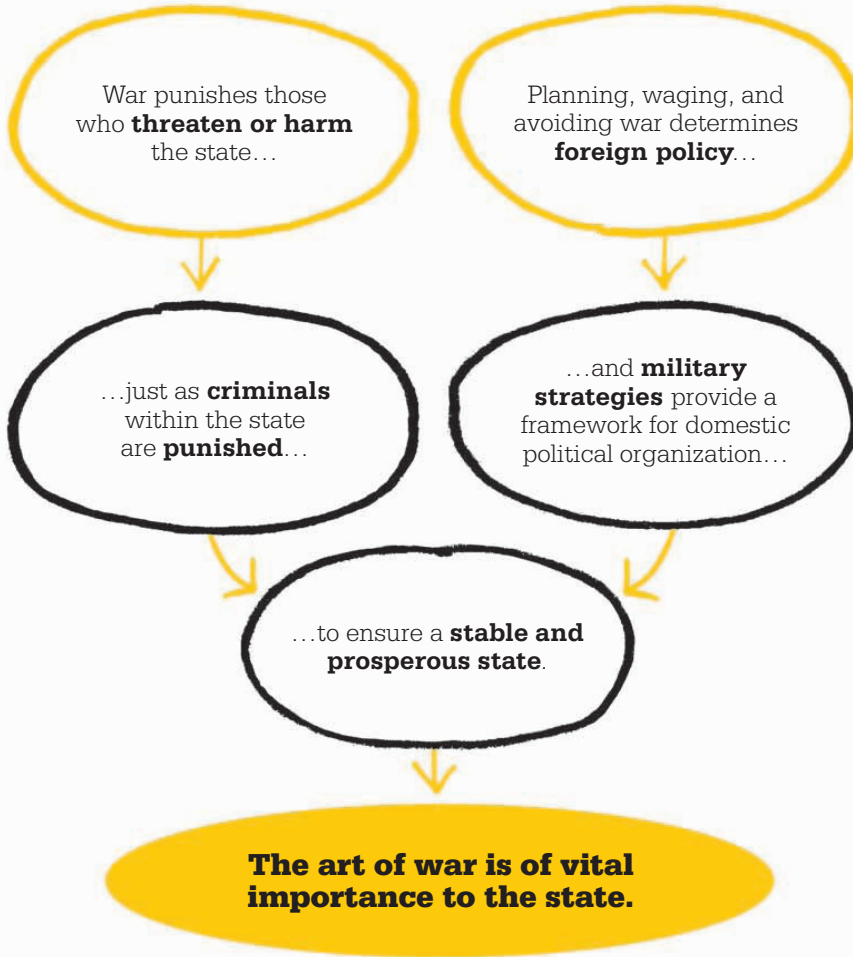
War punishes those who **threaten or harm** the state…

Planning, waging, and avoiding war determines **foreign policy**…

…just as **criminals** within the state are **punished**…

…and **military strategies** provide a framework for domestic political organization…

…to ensure a **stable and prosperous state**.

**The art of war is of vital importance to the state.**